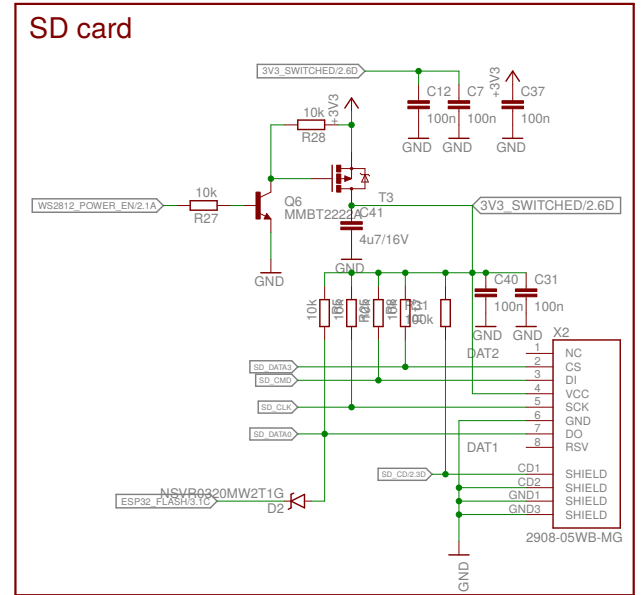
SD card

3V3_SWITCHED/2.6D

C12 C7 +3V3 C37

100n 100n 100n

GND GND GND

10k +3V3

R28

WS2812_POWER_EN/2.1A

10k

R27

Q6

MMBT2222A

C41

T3

3V3_SWITCHED/2.6D

4u7/16V

GND

GND

C40 C31

100n 100n

GND GND

10k 10k R2 10k R3 10k R1 100k

X2

DAT2

1 NC

2 CS

3 DI

4 VCC

5 SCK

6 GND

7 DO

8 RSV

DAT1

SD_DATA3

SD_CMD

SD_CLK

SD_DATA0

SD_CD/2.3D

CD1 SHIELD

CD2 SHIELD

GND1 SHIELD

GND3 SHIELD

NSVR0320MW2T1G

ESP32_FLASH/3.1C

D2

2908-05WB-MG

GND